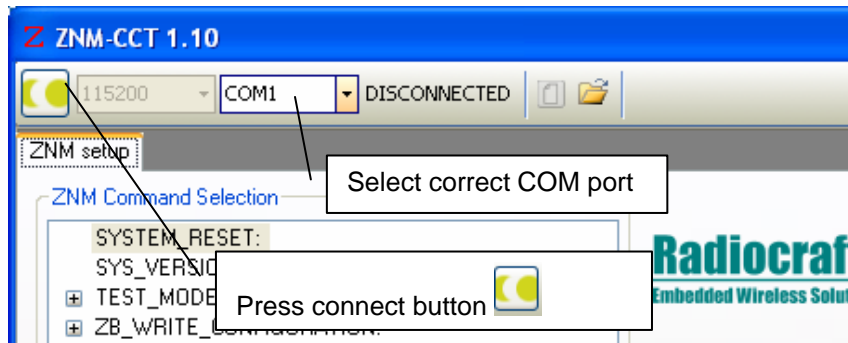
Z ZNM-CCT 1.10

115200 COM1 DISCONNECTED

ZNM setup

ZNM Command Selection

Select correct COM port

SYSTEM_RESET:
SYS_VERSIC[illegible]
TEST_MODE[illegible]
ZB_WRITE_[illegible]

Press connect button

Radiocraf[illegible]
Embedded Wireless Solut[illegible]